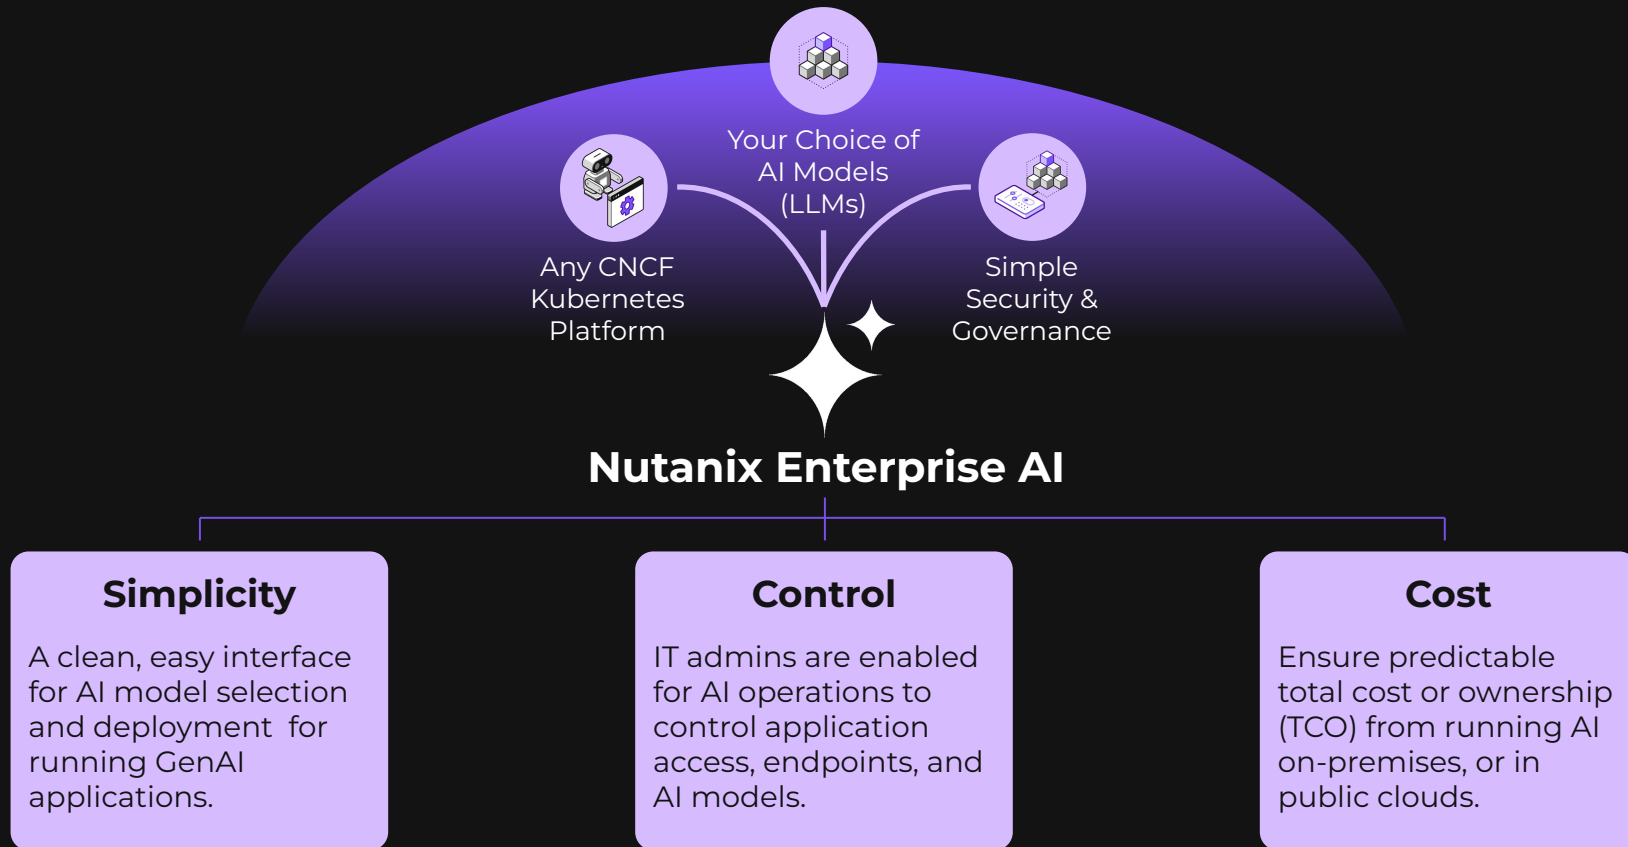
Your Choice of AI Models (LLMs)

Any CNCF Kubernetes Platform

Simple Security & Governance

Nutanix Enterprise AI

Simplicity

A clean, easy interface for AI model selection and deployment for running GenAI applications.

Control

IT admins are enabled for AI operations to control application access, endpoints, and AI models.

Cost

Ensure predictable total cost or ownership (TCO) from running AI on-premises, or in public clouds.